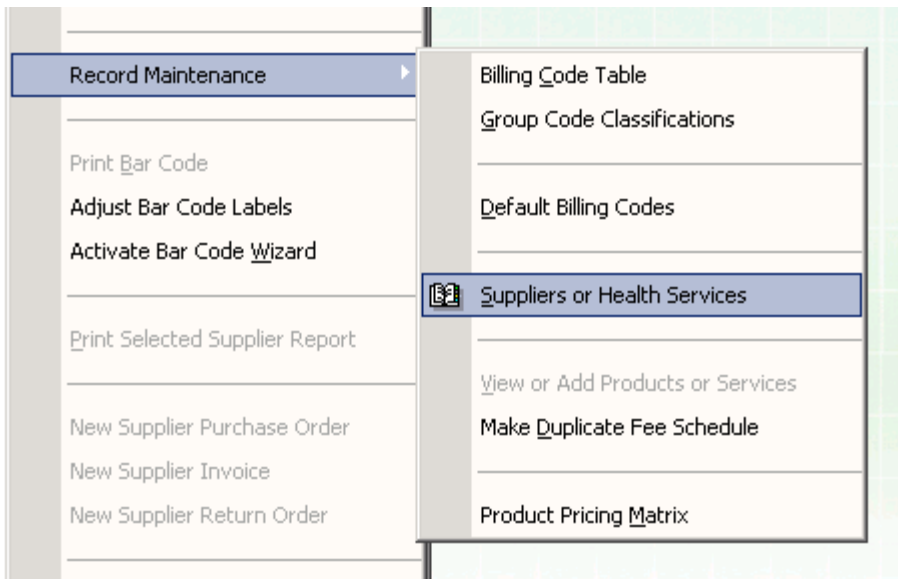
Record Maintenance

Print Bar Code
Adjust Bar Code Labels
Activate Bar Code Wizard

Print Selected Supplier Report

New Supplier Purchase Order
New Supplier Invoice
New Supplier Return Order

Billing Code Table
Group Code Classifications

Default Billing Codes

Suppliers or Health Services

View or Add Products or Services
Make Duplicate Fee Schedule

Product Pricing Matrix